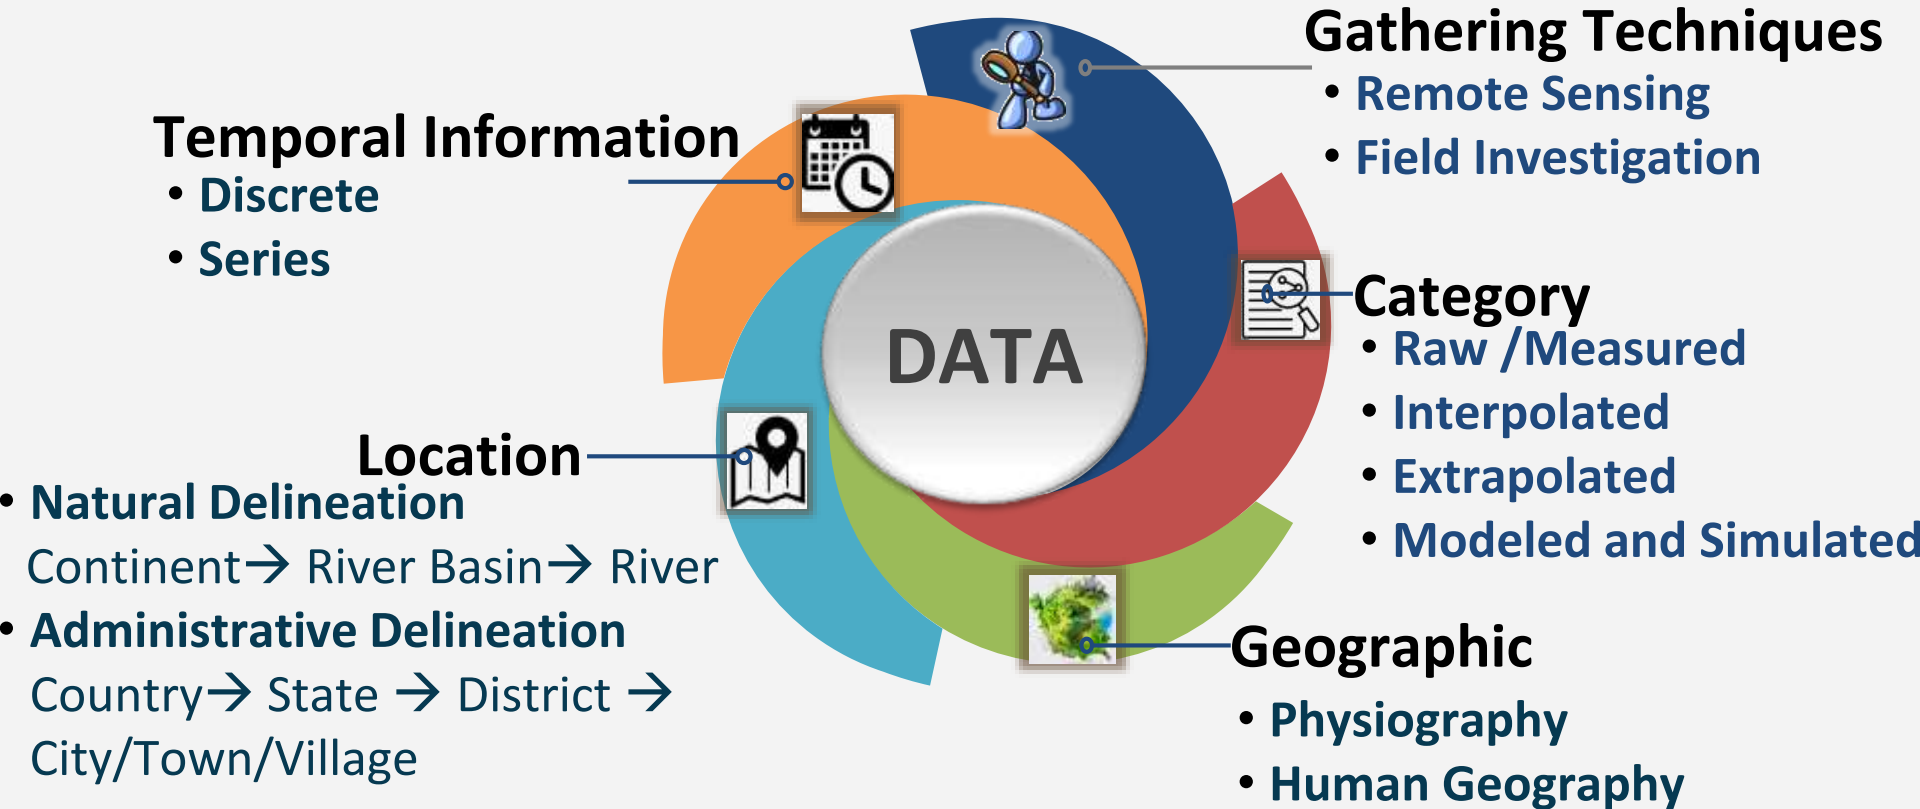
Gathering Techniques
• Remote Sensing
• Field Investigation

Temporal Information
• Discrete
• Series

DATA

Category
• Raw /Measured
• Interpolated
• Extrapolated
• Modeled and Simulated

Location
• Natural Delineation
Continent→ River Basin→ River
• Administrative Delineation
Country→ State → District →
City/Town/Village

Geographic
• Physiography
• Human Geography